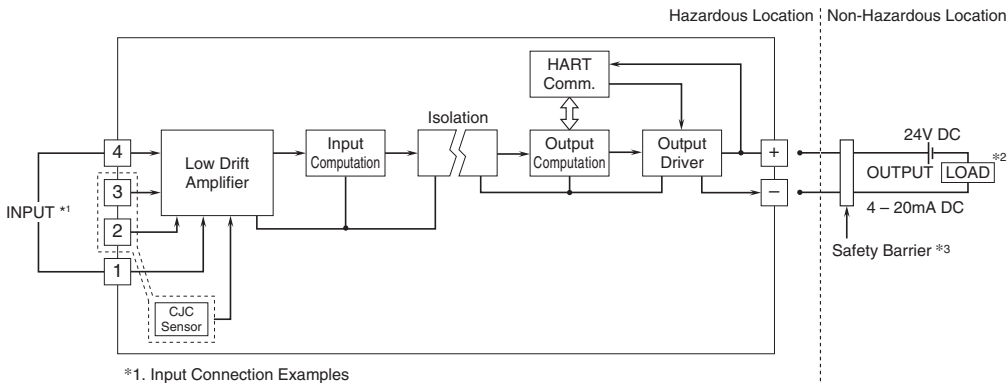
Hazardous Location | Non-Hazardous Location

HART Comm.

Isolation

4

3

2

1

INPUT *1

Low Drift Amplifier

Input Computation

Output Computation

Output Driver

+

−

24V DC

OUTPUT LOAD *2

4 – 20mA DC

Safety Barrier *3

CJC Sensor

*1. Input Connection Examples